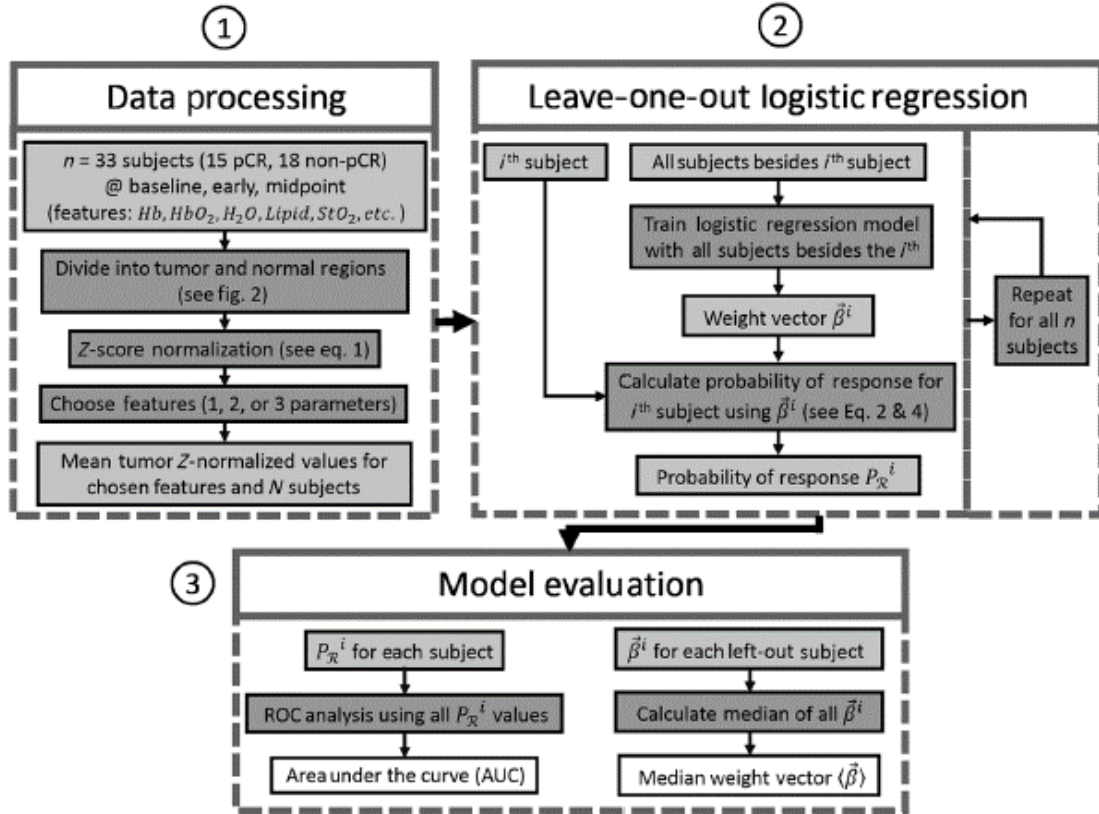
1

Data processing

$n$ = 33 subjects (15 pCR, 18 non-pCR) @ baseline, early, midpoint (features: $Hb, HbO_2, H_2O, Lipid, StO_2, etc.$)

Divide into tumor and normal regions (see fig. 2)

$Z$-score normalization (see eq. 1)

Choose features (1, 2, or 3 parameters)

Mean tumor $Z$-normalized values for chosen features and $N$ subjects

2

Leave-one-out logistic regression

$i^{\text{th}}$ subject

All subjects besides $i^{\text{th}}$ subject

Train logistic regression model with all subjects besides the $i^{\text{th}}$

Weight vector $\vec{\beta}^i$

Calculate probability of response for $i^{\text{th}}$ subject using $\vec{\beta}^i$ (see Eq. 2 & 4)

Probability of response $P_{\mathcal{R}}{}^i$

Repeat for all $n$ subjects

3

Model evaluation

$P_{\mathcal{R}}{}^i$ for each subject

ROC analysis using all $P_{\mathcal{R}}{}^i$ values

Area under the curve (AUC)

$\vec{\beta}^i$ for each left-out subject

Calculate median of all $\vec{\beta}^i$

Median weight vector $\langle\vec{\beta}\rangle$